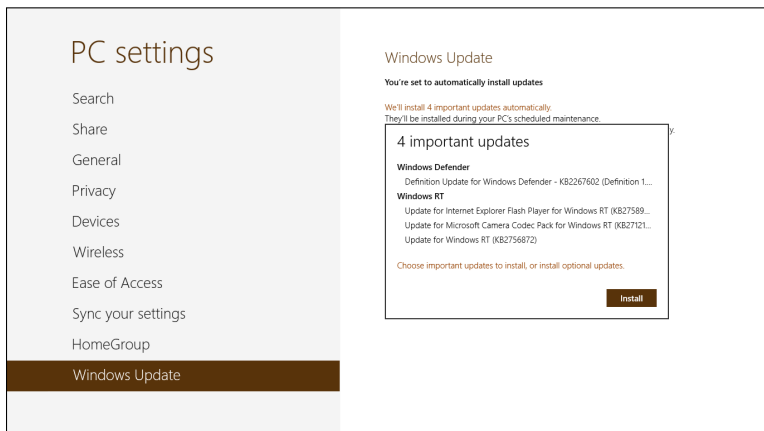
PC settings

Search

Share

General

Privacy

Devices

Wireless

Ease of Access

Sync your settings

HomeGroup

Windows Update

Windows Update

You're set to automatically install updates

We'll install 4 important updates automatically.
They'll be installed during your PC's scheduled maintenance.

y.

4 important updates

Windows Defender

Definition Update for Windows Defender - KB2267602 (Definition 1....

Windows RT

Update for Internet Explorer Flash Player for Windows RT (KB27589...

Update for Microsoft Camera Codec Pack for Windows RT (KB27121...

Update for Windows RT (KB2756872)

Choose important updates to install, or install optional updates.

Install